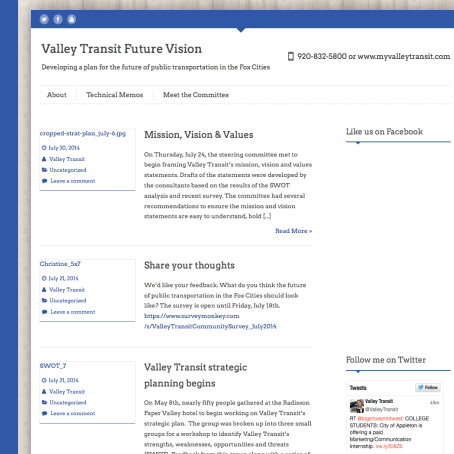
Valley Transit Future Vision

Developing a plan for the future of public transportation in the Fox Cities

920-832-5800 or www.myvalleytransit.com

About
Technical Memos
Meet the Committee

cropped-strat-plan_july-6.jpg
July 30, 2014
Valley Transit
Uncategorized
Leave a comment

Mission, Vision & Values

On Thursday, July 24, the steering committee met to begin framing Valley Transit's mission, vision and values statements. Drafts of the statements were developed by the consultants based on the results of the SWOT analysis and recent survey. The committee had several recommendations to ensure the mission and vision statements are easy to understand, bold [...]

Read More »

Christine_5x7
July 21, 2014
Valley Transit
Uncategorized
Leave a comment

Share your thoughts

We'd like your feedback. What do you think the future of public transportation in the Fox Cities should look like? The survey is open until Friday, July 18th. https://www.surveymonkey.com /s/ValleyTransitCommunitySurvey_July2014

SWOT_7
July 21, 2014
Valley Transit
Uncategorized
Leave a comment

Valley Transit strategic planning begins

On May 8th, nearly fifty people gathered at the Radisson Paper Valley hotel to begin working on Valley Transit's strategic plan. The group was broken up into three small groups for a workshop to identify Valley Transit's strengths, weaknesses, opportunities and threats

Like us on Facebook

Follow me on Twitter

Tweets
Follow
Valley Transit
@ValleyTransit
43m
RT @uwgreenbaywork: COLLEGE STUDENTS: City of Appleton is offering a paid Marketing/Communication Internship. ow.ly/I0l825